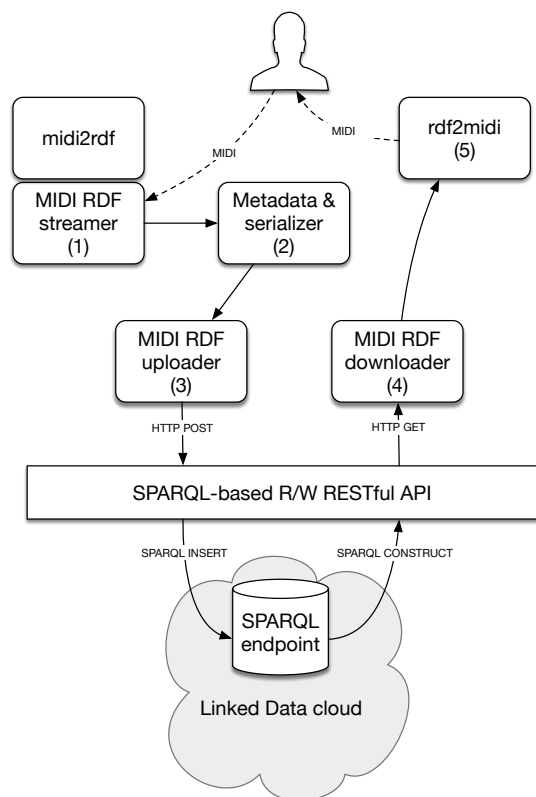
midi2rdf

MIDI

MIDI

rdf2midi (5)

MIDI RDF streamer (1)

Metadata & serializer (2)

MIDI RDF uploader (3)

MIDI RDF downloader (4)

HTTP POST

HTTP GET

SPARQL-based R/W RESTful API

SPARQL INSERT

SPARQL CONSTRUCT

SPARQL endpoint

Linked Data cloud